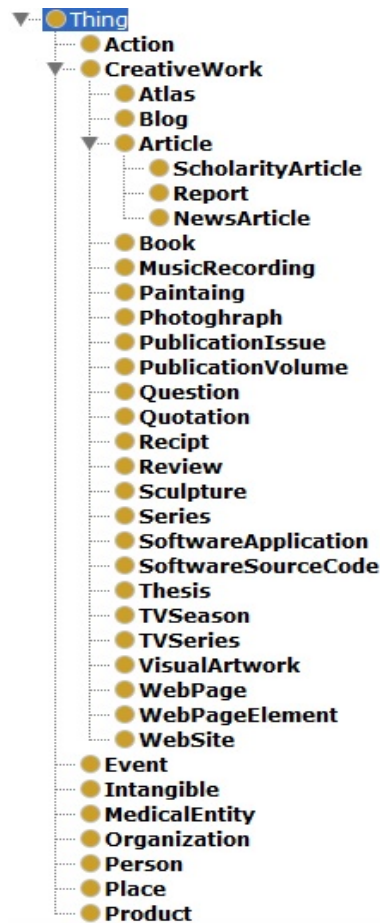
Thing
Action
CreativeWork
Atlas
Blog
Article
ScholarityArticle
Report
NewsArticle
Book
MusicRecording
Paintaing
Photoghraph
PublicationIssue
PublicationVolume
Question
Quotation
Recipt
Review
Sculpture
Series
SoftwareApplication
SoftwareSourceCode
Thesis
TVSeason
TVSeries
VisualArtwork
WebPage
WebPageElement
WebSite
Event
Intangible
MedicalEntity
Organization
Person
Place
Product